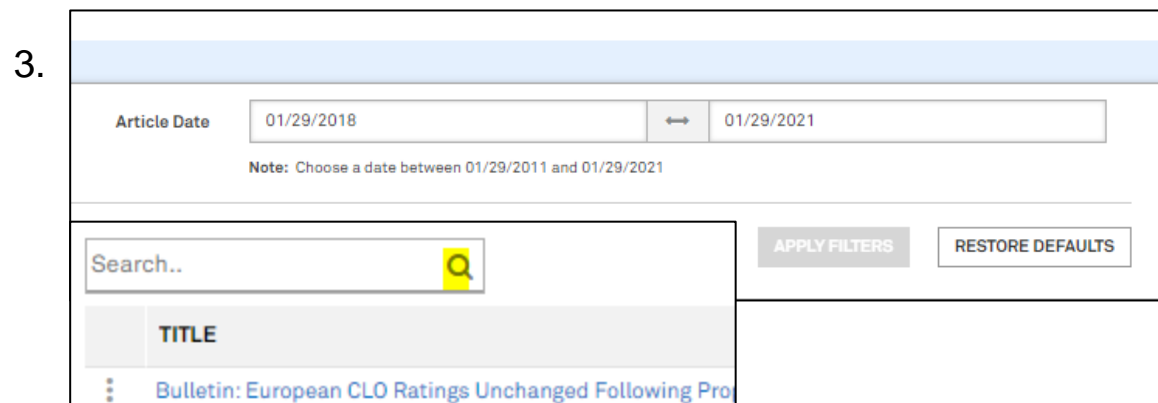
3.

Article Date 01/29/2018 ⟷ 01/29/2021

Note: Choose a date between 01/29/2011 and 01/29/2021

Search..

APPLY FILTERS RESTORE DEFAULTS

TITLE

Bulletin: European CLO Ratings Unchanged Following Pro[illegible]